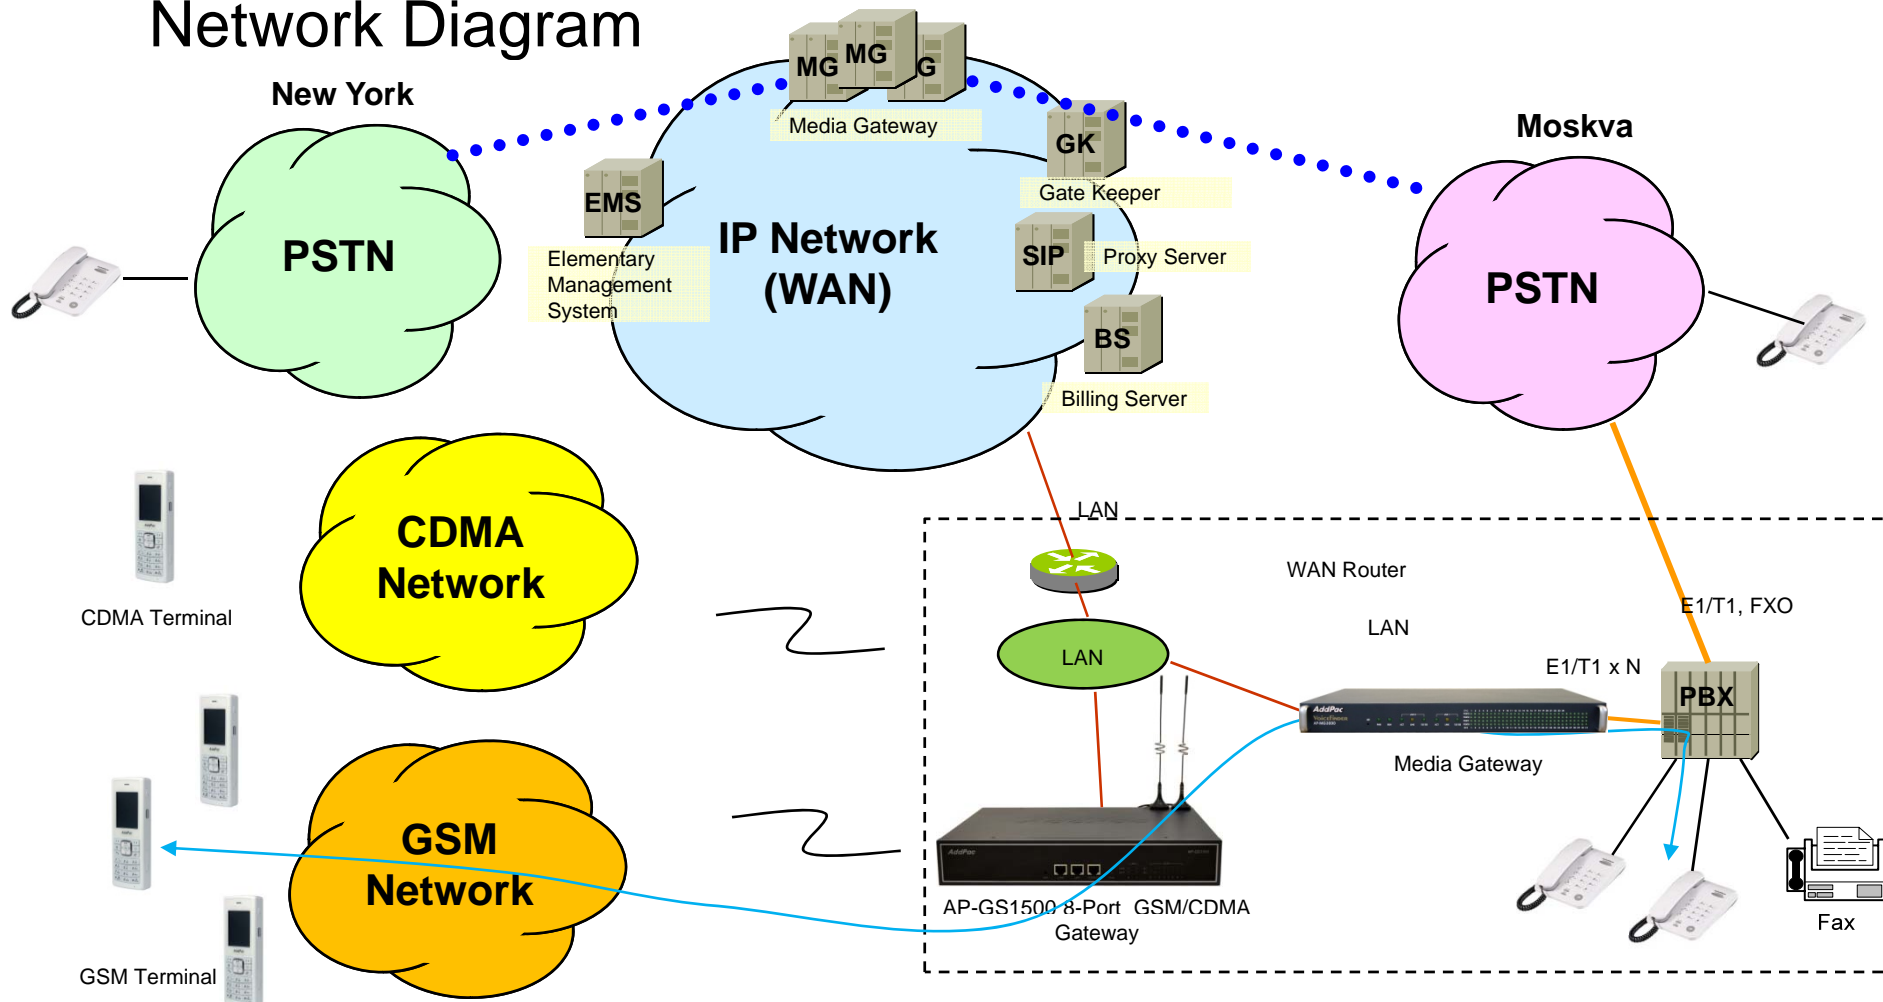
Network Diagram

New York

PSTN

MG MG G

Media Gateway

EMS

Elementary Management System

IP Network (WAN)

GK

Gate Keeper

SIP

Proxy Server

BS

Billing Server

Moskva

PSTN

CDMA Terminal

CDMA Network

GSM Network

GSM Terminal

LAN

WAN Router

LAN

LAN

E1/T1, FXO

E1/T1 x N

PBX

Media Gateway

AP-GS1500 8-Port GSM/CDMA Gateway

Fax